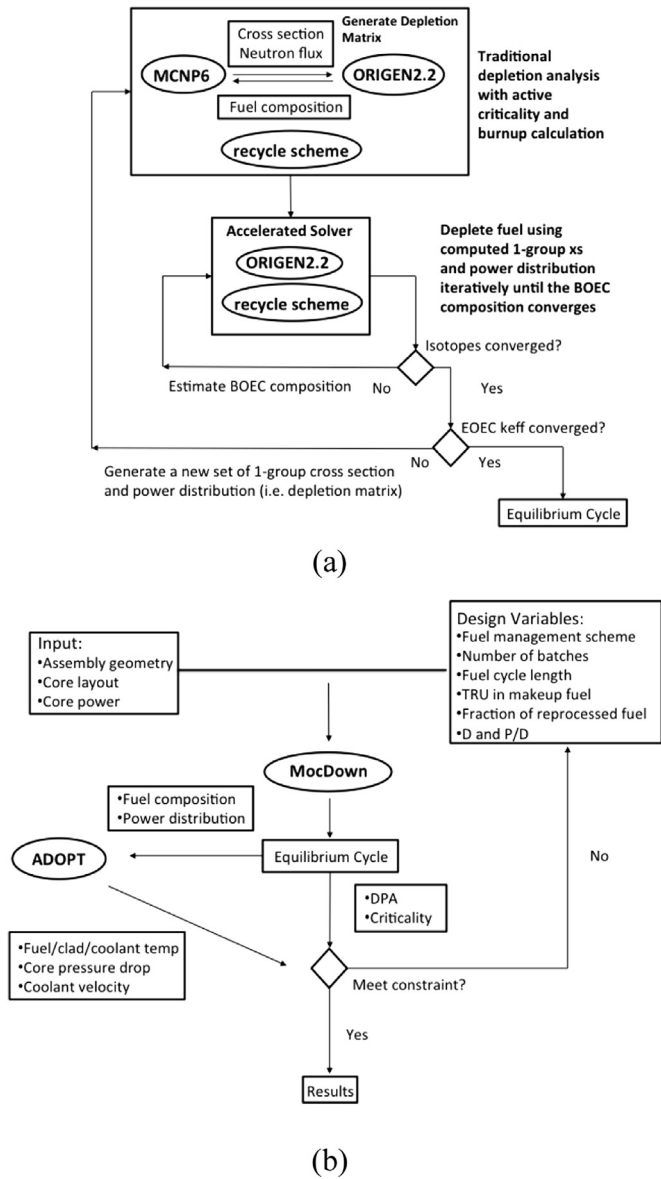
Cross section
Neutron flux

Generate Depletion Matrix

MCNP6

ORIGEN2.2

Fuel composition

recycle scheme

Traditional depletion analysis with active criticality and burnup calculation

Accelerated Solver

ORIGEN2.2

recycle scheme

Deplete fuel using computed 1-group xs and power distribution iteratively until the BOEC composition converges

Isotopes converged?

Estimate BOEC composition

No

Yes

EOEC keff converged?

Generate a new set of 1-group cross section and power distribution (i.e. depletion matrix)

No

Yes

Equilibrium Cycle

(a)

Input:
•Assembly geometry
•Core layout
•Core power

Design Variables:
•Fuel management scheme
•Number of batches
•Fuel cycle length
•TRU in makeup fuel
•Fraction of reprocessed fuel
•D and P/D

MocDown

•Fuel composition
•Power distribution

ADOPT

Equilibrium Cycle

No

•DPA
•Criticality

•Fuel/clad/coolant temp
•Core pressure drop
•Coolant velocity

Meet constraint?

Yes

Results

(b)